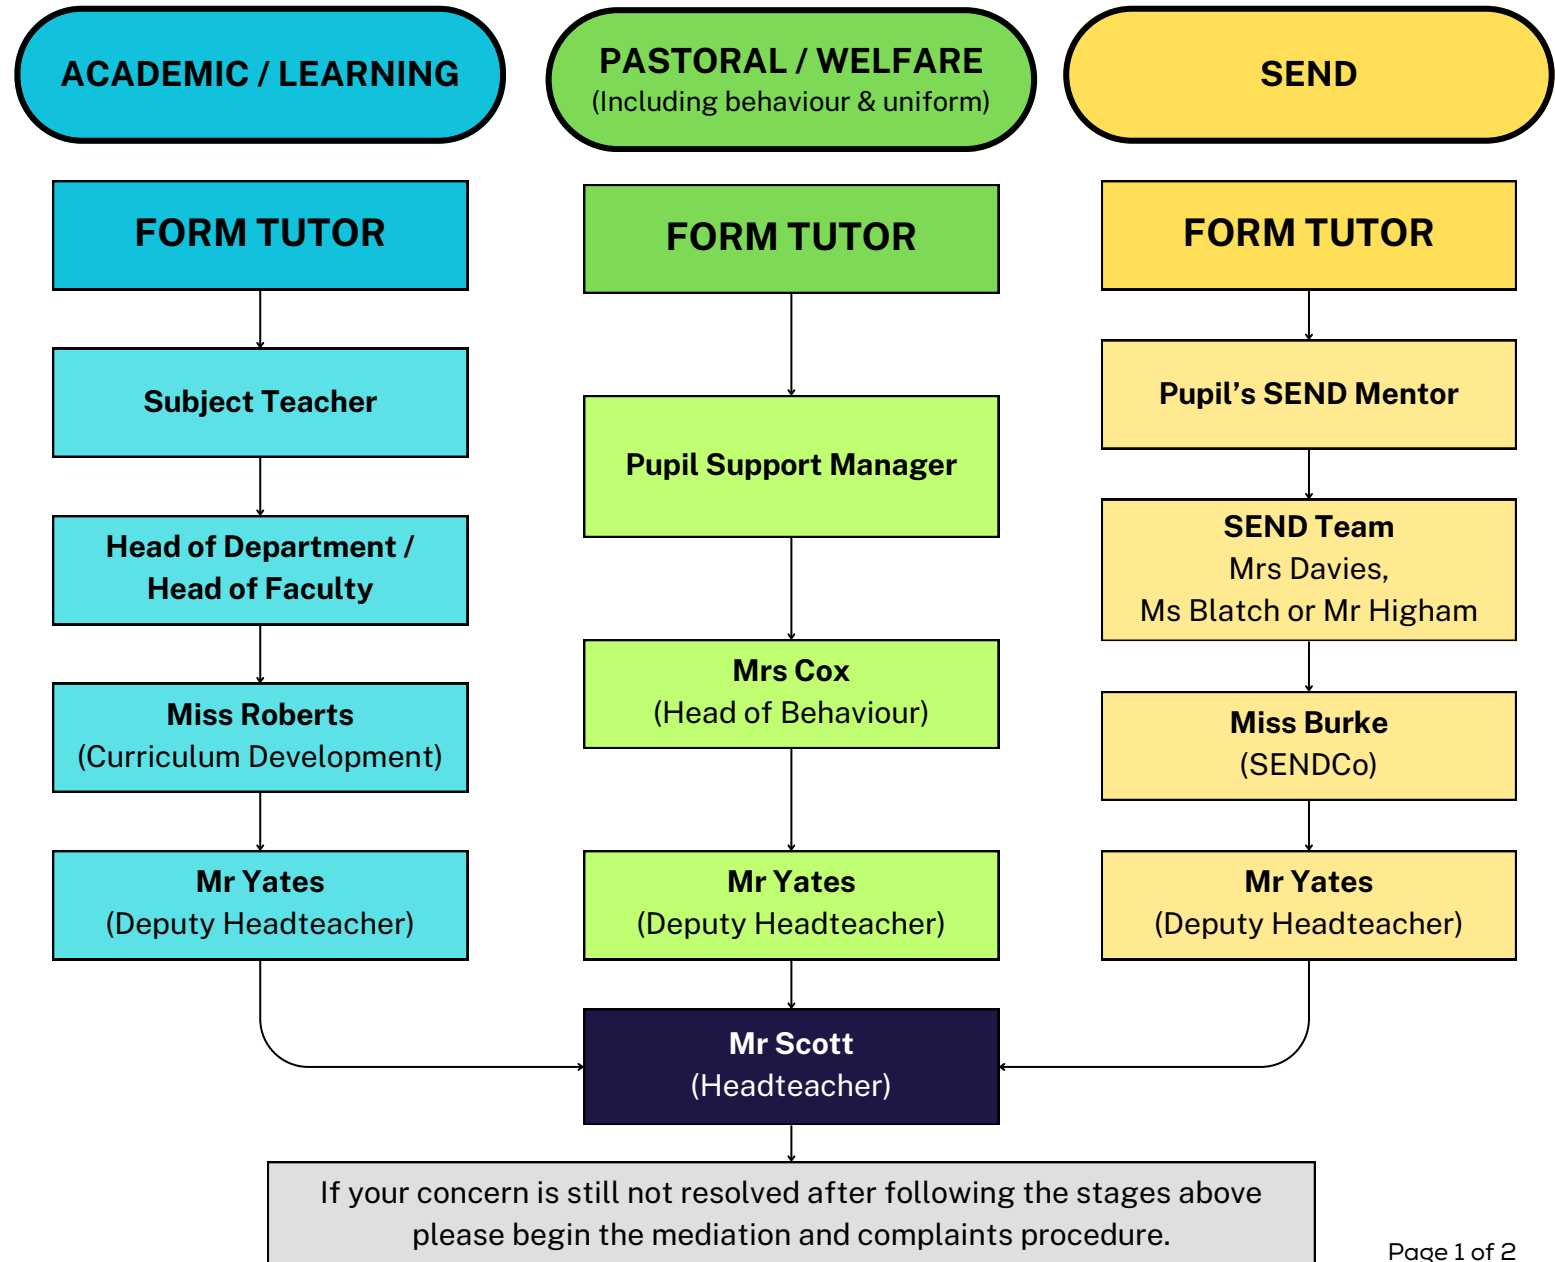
ACADEMIC / LEARNING

FORM TUTOR

Subject Teacher

Head of Department / Head of Faculty

Miss Roberts
(Curriculum Development)

Mr Yates
(Deputy Headteacher)

PASTORAL / WELFARE
(Including behaviour & uniform)

FORM TUTOR

Pupil Support Manager

Mrs Cox
(Head of Behaviour)

Mr Yates
(Deputy Headteacher)

SEND

FORM TUTOR

Pupil's SEND Mentor

SEND Team
Mrs Davies,
Ms Blatch or Mr Higham

Miss Burke
(SENDCo)

Mr Yates
(Deputy Headteacher)

Mr Scott
(Headteacher)

If your concern is still not resolved after following the stages above please begin the mediation and complaints procedure.

Page 1 of 2